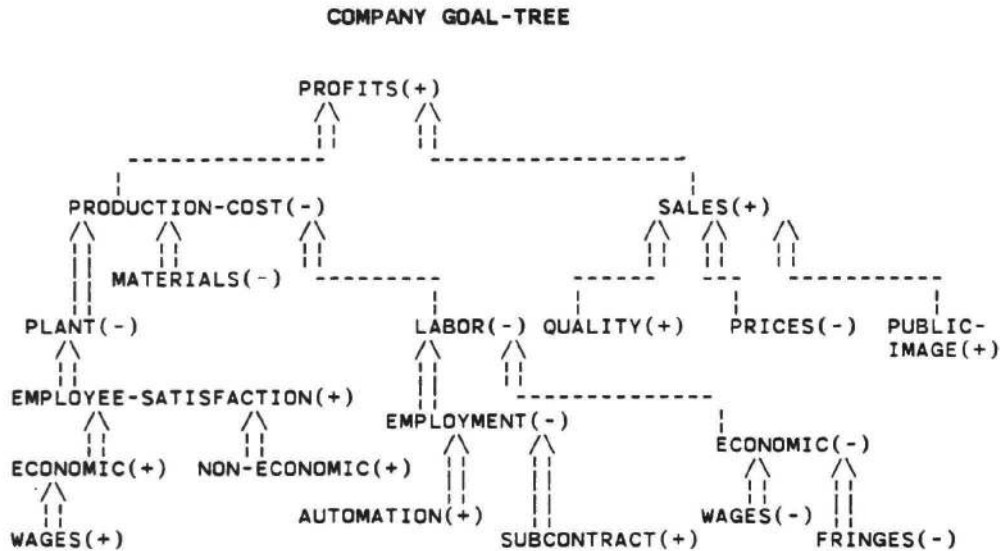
COMPANY GOAL-TREE

PROFITS(+)

PRODUCTION-COST(-)

SALES(+)

MATERIALS(-)

PLANT(-)

LABOR(-)

QUALITY(+)

PRICES(-)

PUBLIC-IMAGE(+)

EMPLOYEE-SATISFACTION(+)

EMPLOYMENT(-)

ECONOMIC(-)

ECONOMIC(+)

NON-ECONOMIC(+)

WAGES(+)

AUTOMATION(+)

SUBCONTRACT(+)

WAGES(-)

FRINGES(-)